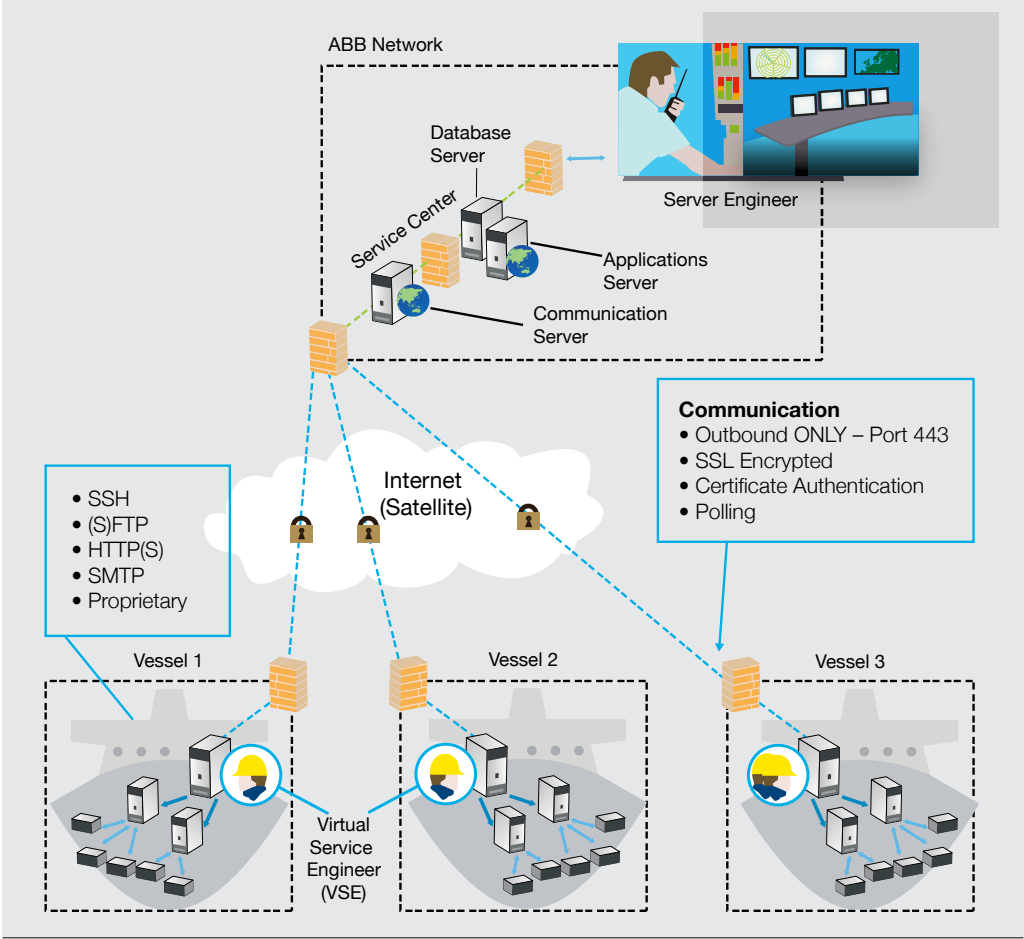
ABB Network

Database Server

Service Center

Applications Server

Communication Server

Server Engineer

Communication
• Outbound ONLY – Port 443
• SSL Encrypted
• Certificate Authentication
• Polling

Internet (Satellite)

• SSH
• (S)FTP
• HTTP(S)
• SMTP
• Proprietary

Vessel 1

Vessel 2

Vessel 3

Virtual Service Engineer (VSE)